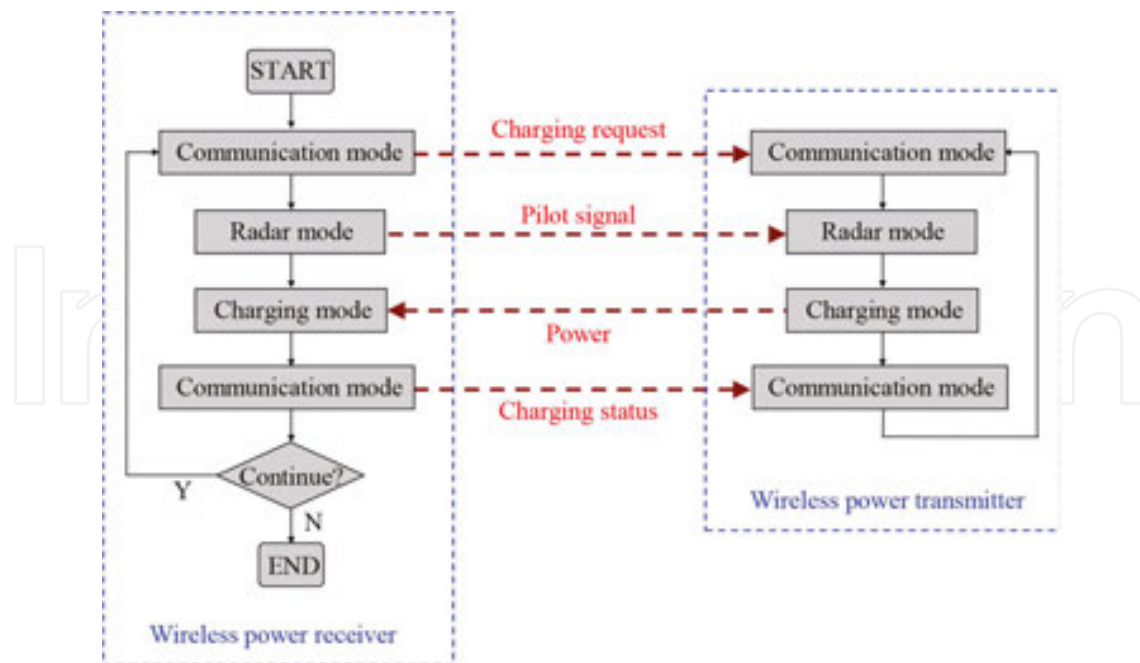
START

Communication mode

Charging request

Communication mode

Radar mode

Pilot signal

Radar mode

Charging mode

Power

Charging mode

Communication mode

Charging status

Communication mode

Continue?

Y

N

END

Wireless power transmitter

Wireless power receiver